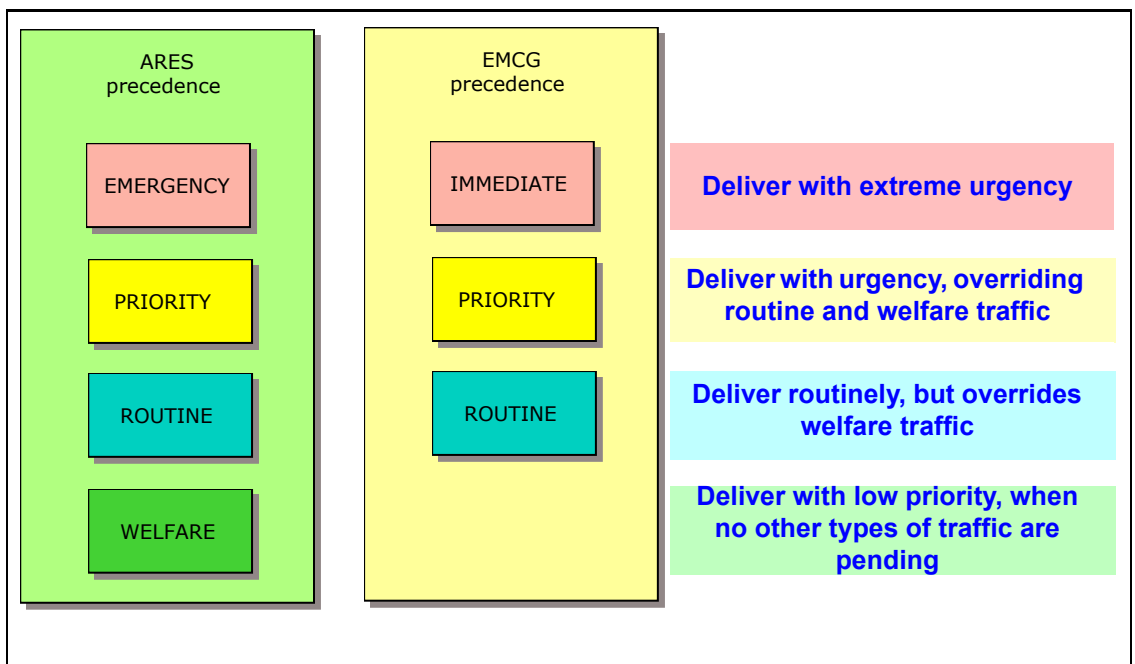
ARES precedence

EMERGENCY

PRIORITY

ROUTINE

WELFARE

EMCG precedence

IMMEDIATE

PRIORITY

ROUTINE

Deliver with extreme urgency

Deliver with urgency, overriding routine and welfare traffic

Deliver routinely, but overrides welfare traffic

Deliver with low priority, when no other types of traffic are pending